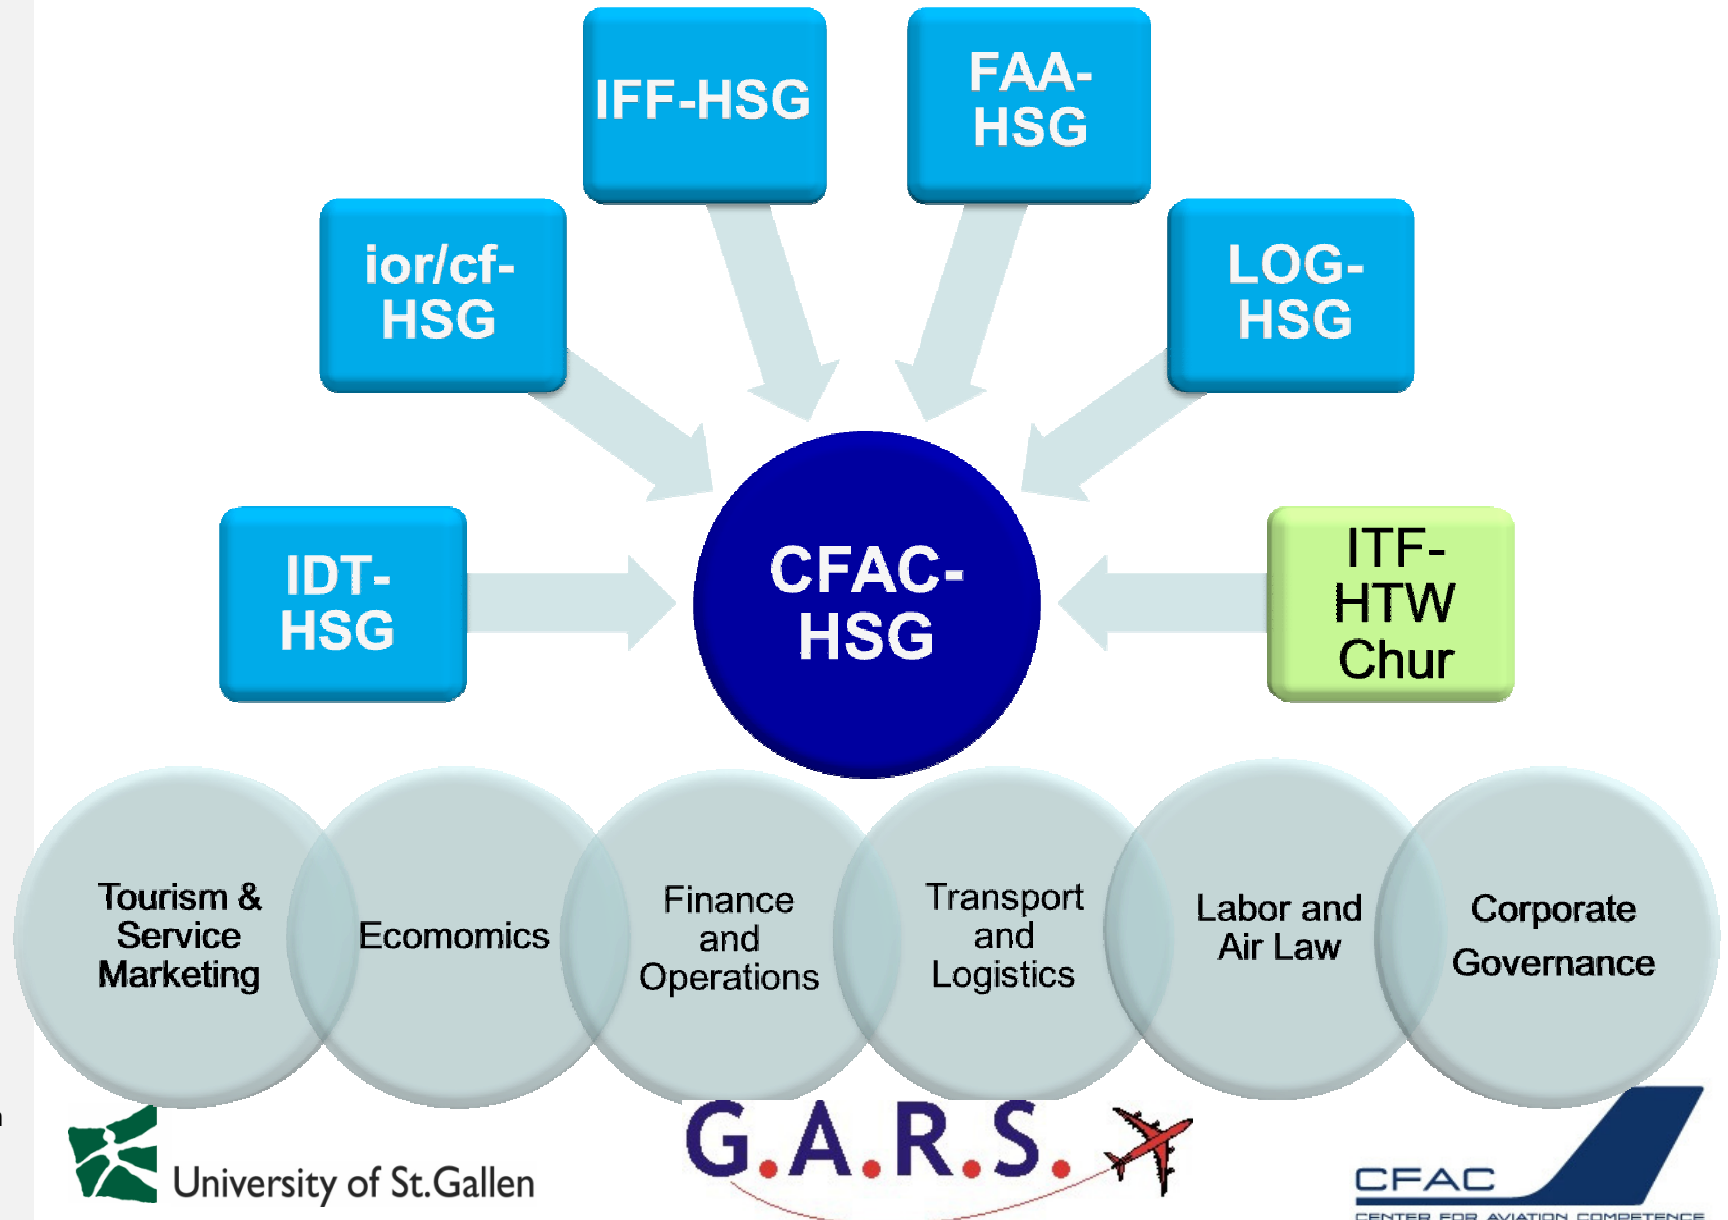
IFF-HSG

FAA-HSG

ior/cf-HSG

LOG-HSG

IDT-HSG

CFAC-HSG

ITF-HTW Chur

Tourism & Service Marketing

Ecomomics

Finance and Operations

Transport and Logistics

Labor and Air Law

Corporate Governance

University of St.Gallen

G.A.R.S.

CFAC

CENTER FOR AVIATION COMPETENCE